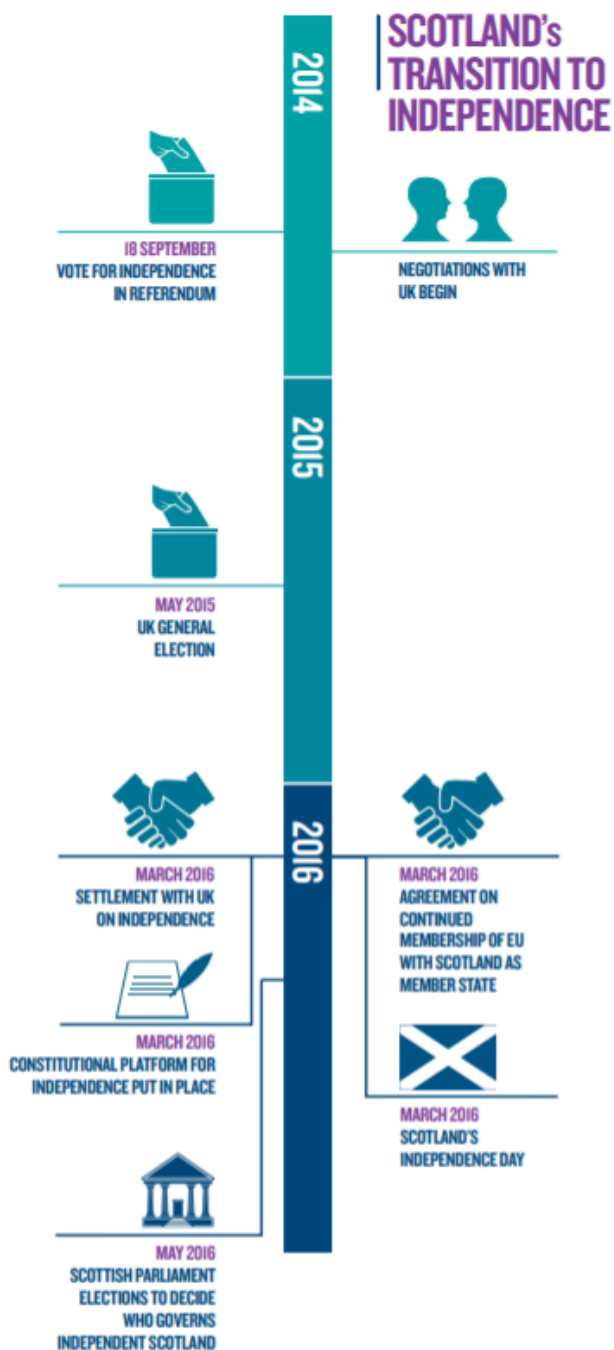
SCOTLAND's TRANSITION TO INDEPENDENCE

2014

18 SEPTEMBER
VOTE FOR INDEPENDENCE IN REFERENDUM

NEGOTIATIONS WITH UK BEGIN

2015

MAY 2015
UK GENERAL ELECTION

2016

MARCH 2016
SETTLEMENT WITH UK ON INDEPENDENCE

MARCH 2016
AGREEMENT ON CONTINUED MEMBERSHIP OF EU WITH SCOTLAND AS MEMBER STATE

MARCH 2016
CONSTITUTIONAL PLATFORM FOR INDEPENDENCE PUT IN PLACE

MARCH 2016
SCOTLAND'S INDEPENDENCE DAY

MAY 2016
SCOTTISH PARLIAMENT ELECTIONS TO DECIDE WHO GOVERNS INDEPENDENT SCOTLAND